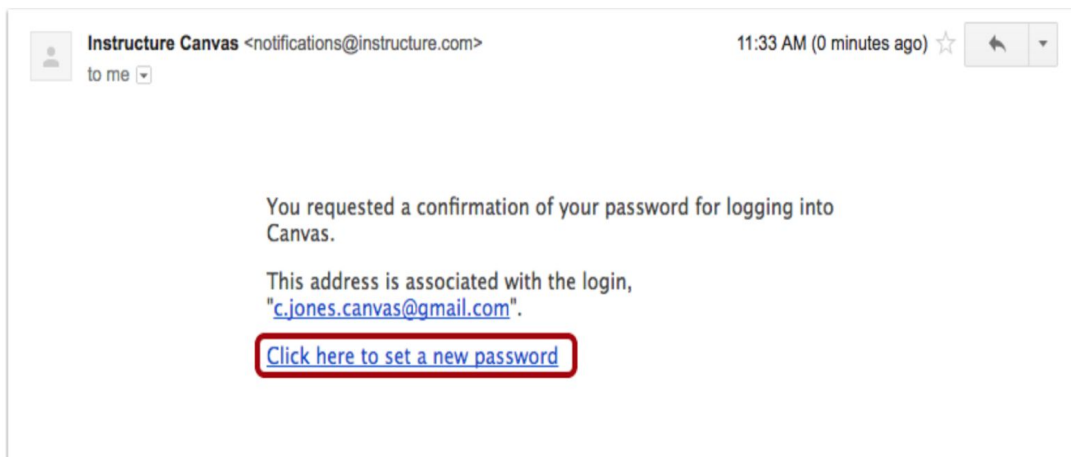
Instructure Canvas <notifications@instructure.com>
to me

11:33 AM (0 minutes ago)

You requested a confirmation of your password for logging into Canvas.

This address is associated with the login, "c.jones.canvas@gmail.com".

Click here to set a new password